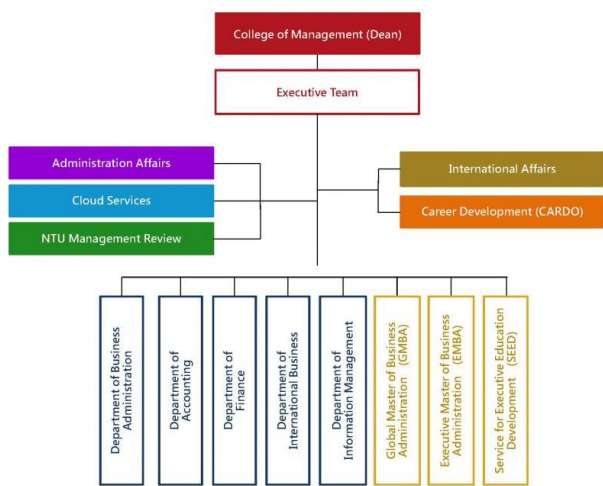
College of Management (Dean)

Executive Team

Administration Affairs

Cloud Services

NTU Management Review

International Affairs

Career Development (CARDO)

Department of Business Administration

Department of Accounting

Department of Finance

Department of International Business

Department of Information Management

Global Master of Business Administration (GMBA)

Executive Master of Business Administration (EMBA)

Service for Executive Education Development (SEED)